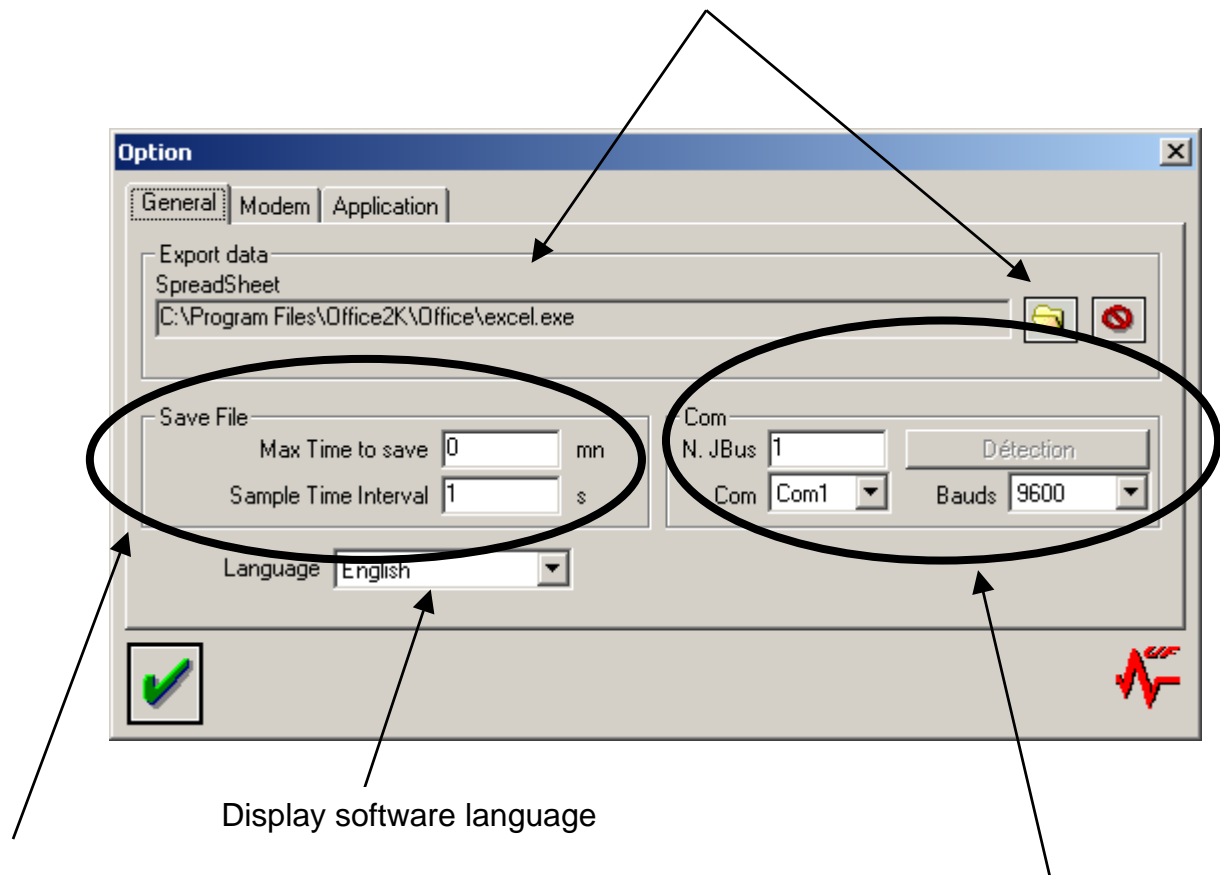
Option

General | Modem | Application

Export data
SpreadSheet
C:\Program Files\Office2K\Office\excel.exe

Save File
Max Time to save 0 mn
Sample Time Interval 1 s

Com
N. JBus 1
Détection
Com Com1
Bauds 9600

Language English

Display software language